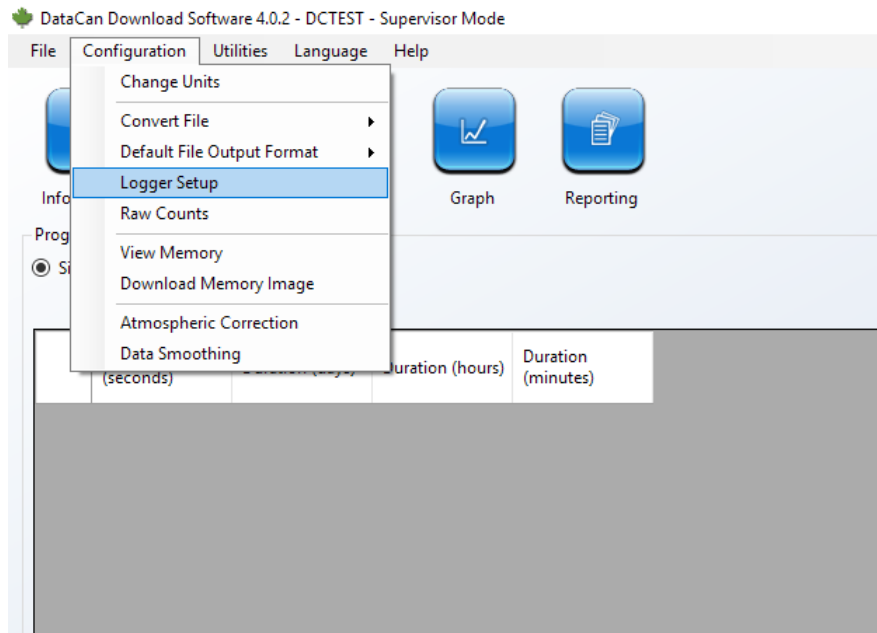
DataCan Download Software 4.0.2 - DCTEST - Supervisor Mode

File Configuration Utilities Language Help

Change Units
Convert File
Default File Output Format
Logger Setup
Raw Counts
View Memory
Download Memory Image
Atmospheric Correction
Data Smoothing

Info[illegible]

Graph

Reporting

Prog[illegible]

Si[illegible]

(seconds) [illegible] Duration (hours) Duration (minutes)